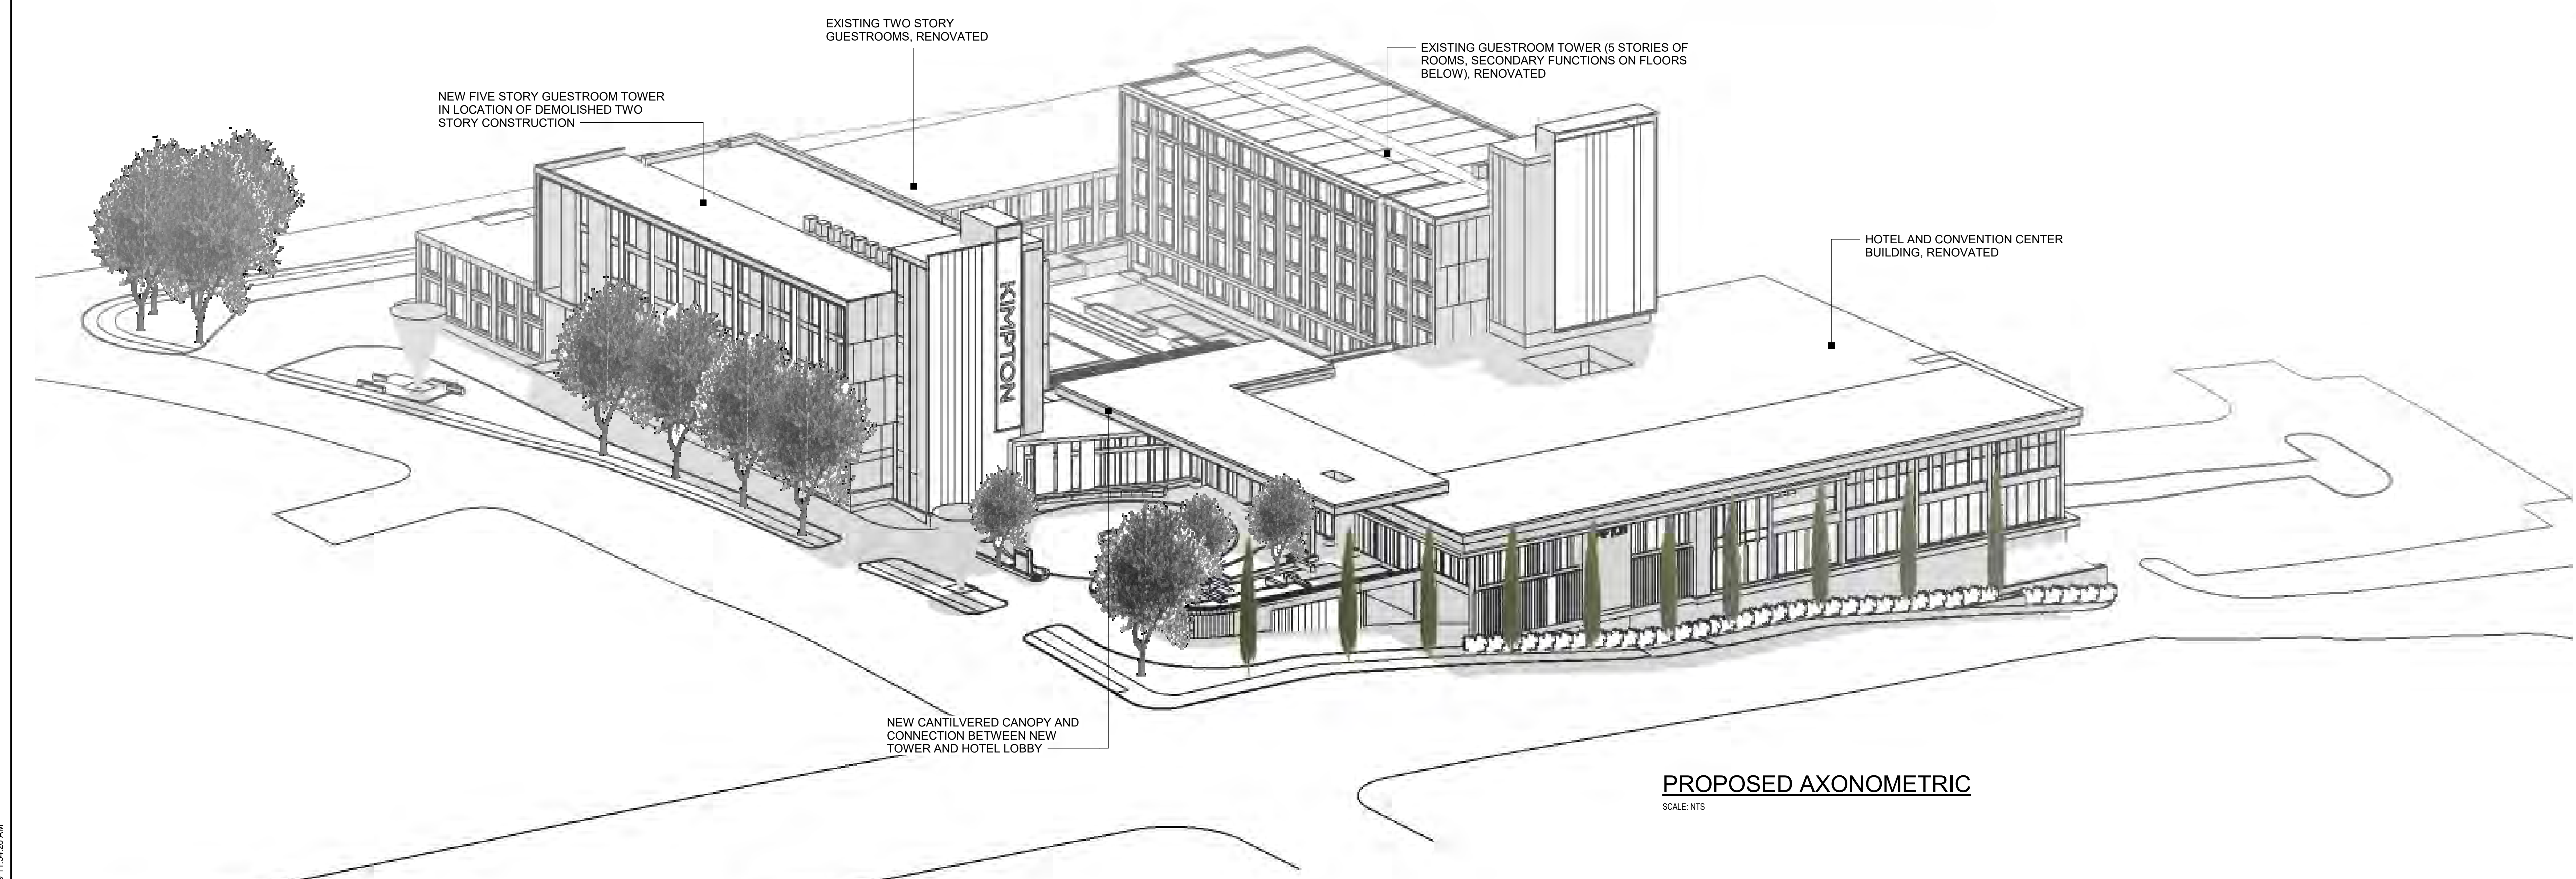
EXISTING TWO STORY GUESTROOMS, RENOVATED

EXISTING GUESTROOM TOWER (5 STORIES OF ROOMS, SECONDARY FUNCTIONS ON FLOORS BELOW), RENOVATED

NEW FIVE STORY GUESTROOM TOWER IN LOCATION OF DEMOLISHED TWO STORY CONSTRUCTION

KIMPTON

HOTEL AND CONVENTION CENTER BUILDING, RENOVATED

NEW CANTILVERED CANOPY AND CONNECTION BETWEEN NEW TOWER AND HOTEL LOBBY

PROPOSED AXONOMETRIC

SCALE: NTS

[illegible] 11:34:20 AM